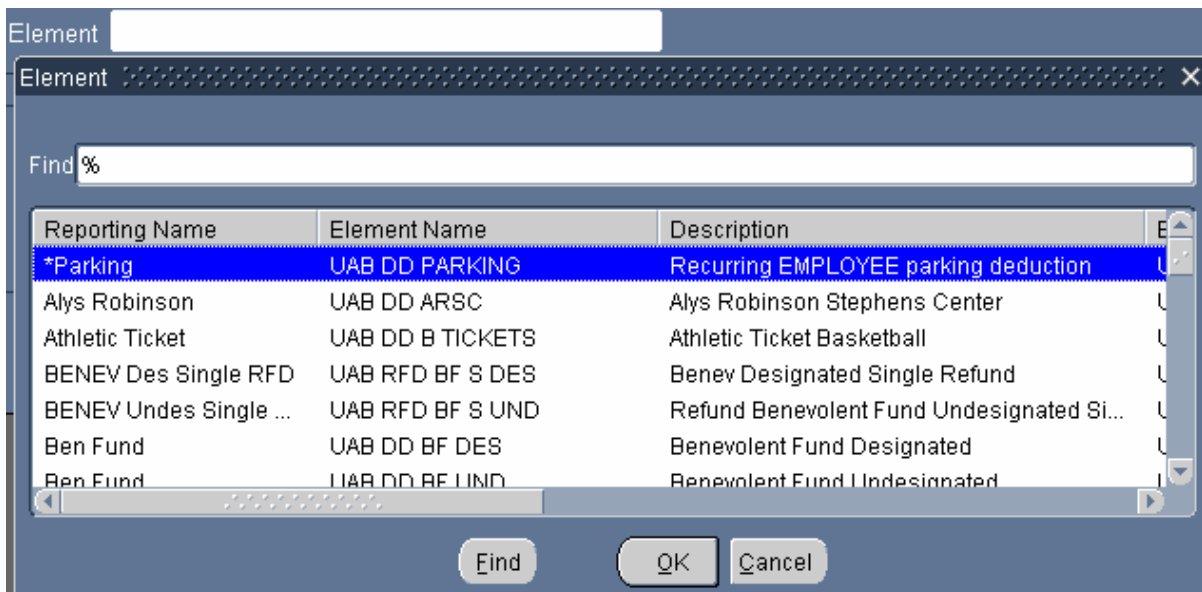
Element

Element

Find %

| Reporting Name | Element Name | Description | E |
|---|---|---|---|
| *Parking | UAB DD PARKING | Recurring EMPLOYEE parking deduction | U |
| Alys Robinson | UAB DD ARSC | Alys Robinson Stephens Center | U |
| Athletic Ticket | UAB DD B TICKETS | Athletic Ticket Basketball | U |
| BENEV Des Single RFD | UAB RFD BF S DES | Benev Designated Single Refund | U |
| BENEV Undes Single ... | UAB RFD BF S UND | Refund Benevolent Fund Undesignated Si... | U |
| Ben Fund | UAB DD BF DES | Benevolent Fund Designated | U |
| Ben Fund | UAB DD BF UND | Benevolent Fund Undesignated | U |

Find OK Cancel